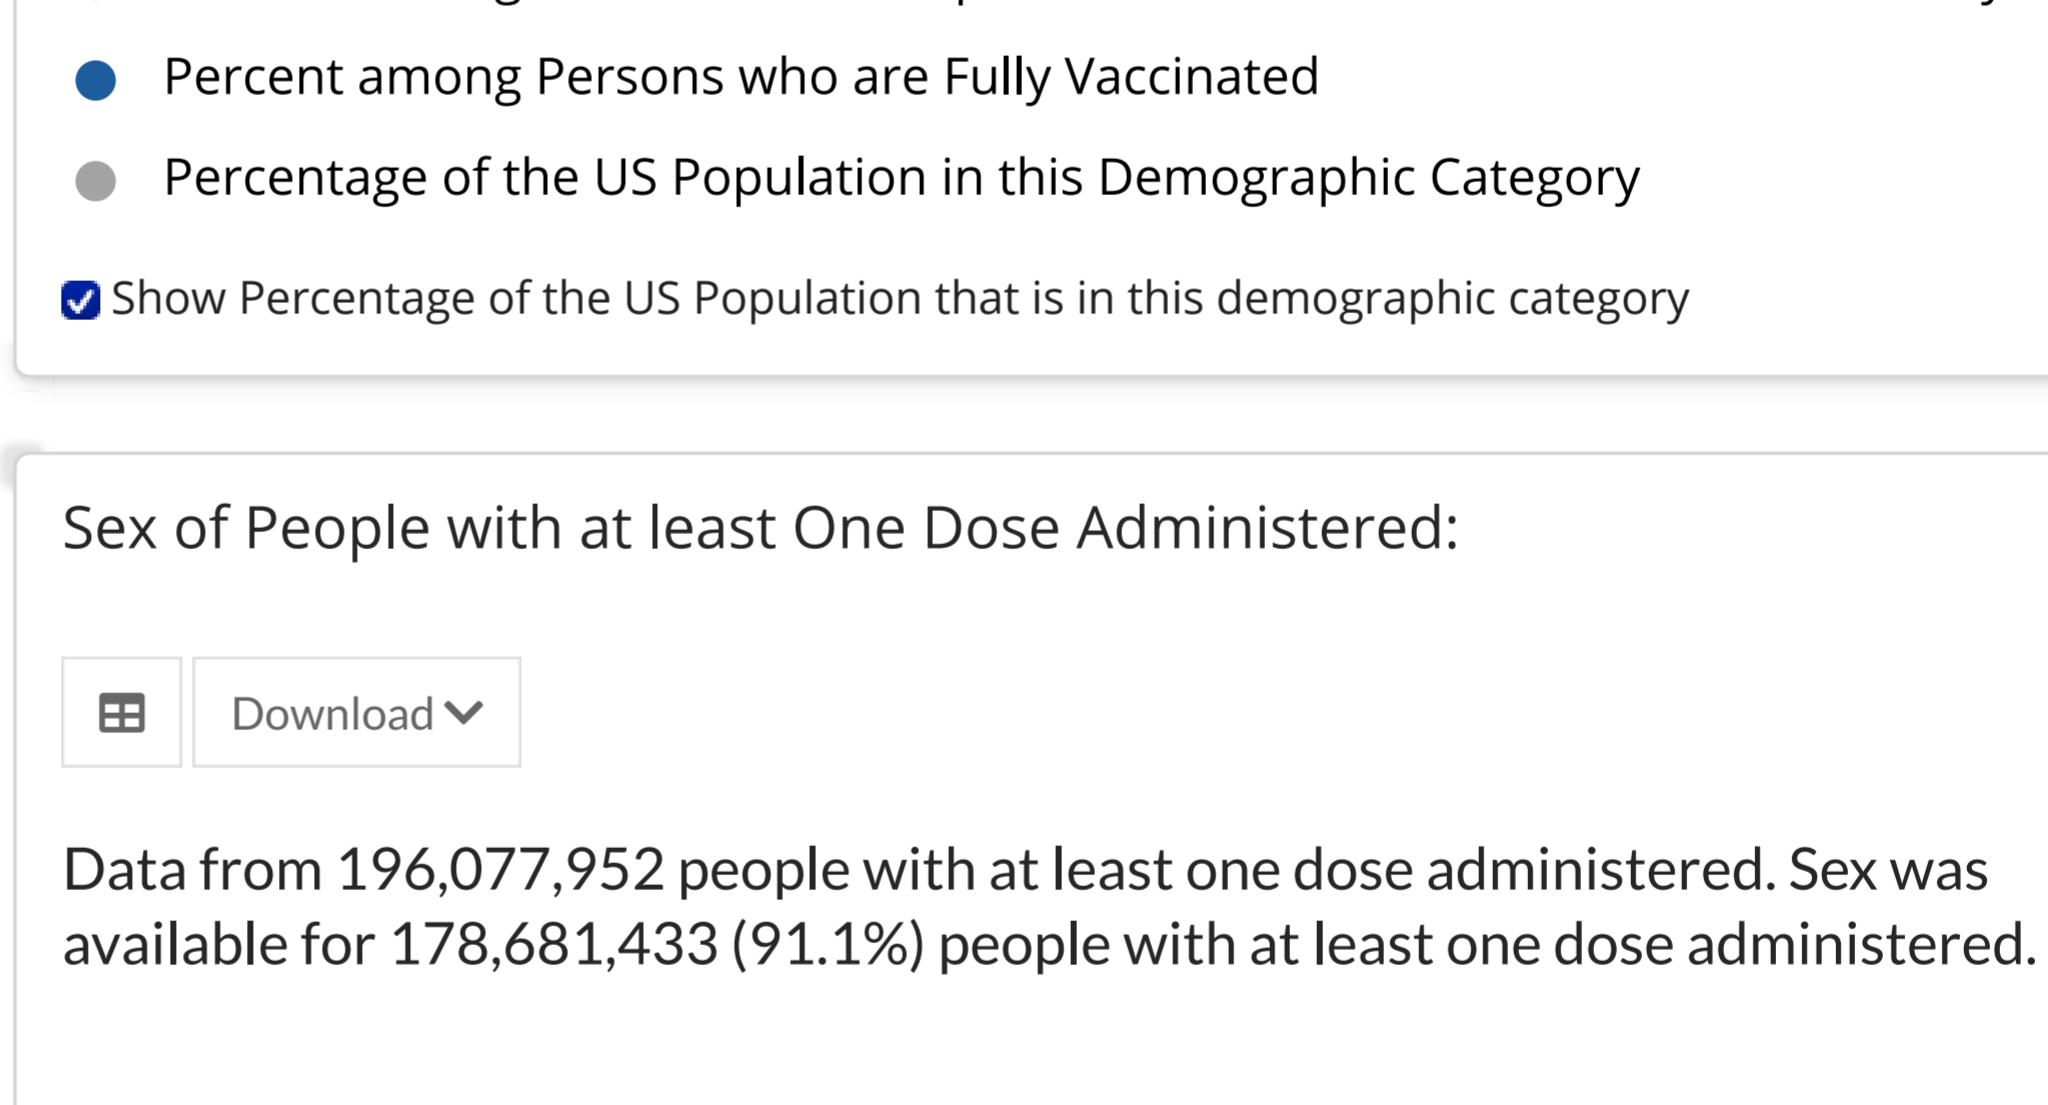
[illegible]

Percent among Persons who are Fully Vaccinated

Percentage of the US Population in this Demographic Category

Show Percentage of the US Population that is in this demographic category

Sex of People with at least One Dose Administered:

Download

Data from 196,077,952 people with at least one dose administered. Sex was available for 178,681,433 (91.1%) people with at least one dose administered.